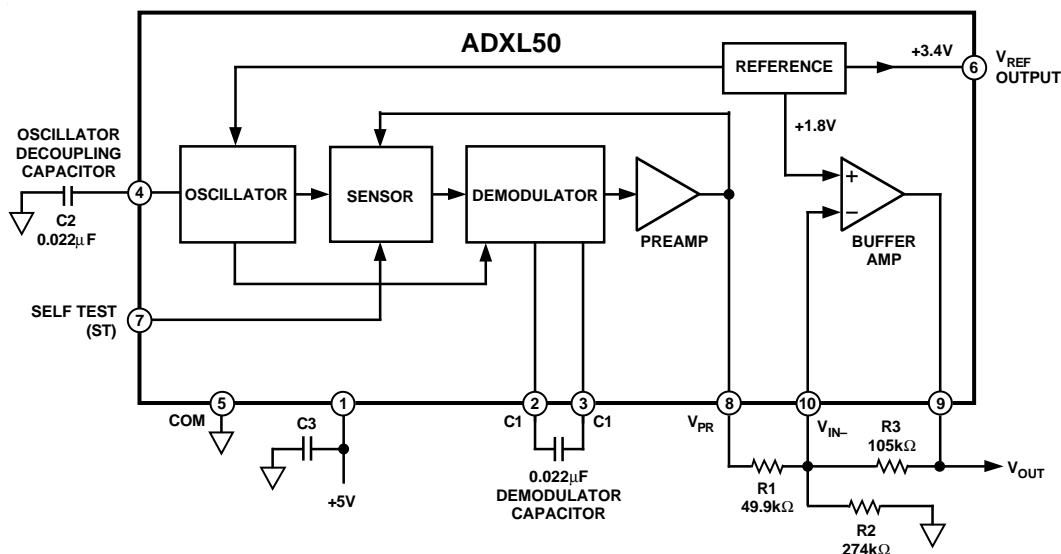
ADXL50

REFERENCE

+3.4V

6

$V_{REF}$ OUTPUT

OSCILLATOR DECOUPLING CAPACITOR

4

C2 $0.022\mu F$

OSCILLATOR

SENSOR

DEMODULATOR

PREAMP

+1.8V

+

−

BUFFER AMP

SELF TEST (ST)

7

5

COM

1

C3

+5V

2

C1

3

C1

$0.022\mu F$ DEMODULATOR CAPACITOR

8

$V_{PR}$

10

$V_{IN-}$

9

R3 $105k\Omega$

$V_{OUT}$

R1 $49.9k\Omega$

R2 $274k\Omega$